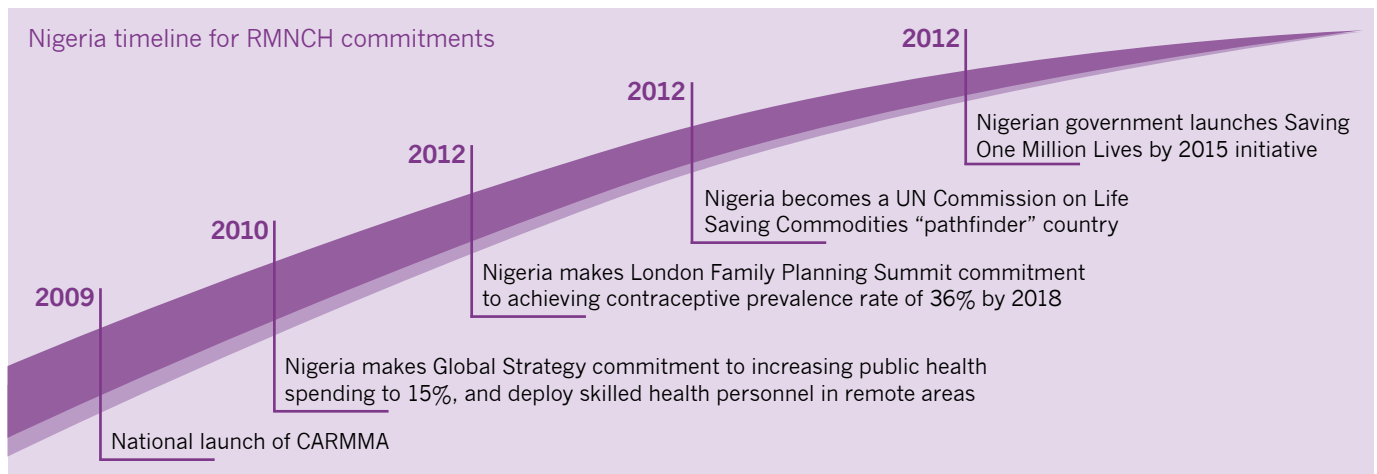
Nigeria timeline for RMNCH commitments

2009
National launch of CARMMA

2010
Nigeria makes Global Strategy commitment to increasing public health spending to 15%, and deploy skilled health personnel in remote areas

2012
Nigeria makes London Family Planning Summit commitment to achieving contraceptive prevalence rate of 36% by 2018

2012
Nigeria becomes a UN Commission on Life Saving Commodities "pathfinder" country

2012
Nigerian government launches Saving One Million Lives by 2015 initiative